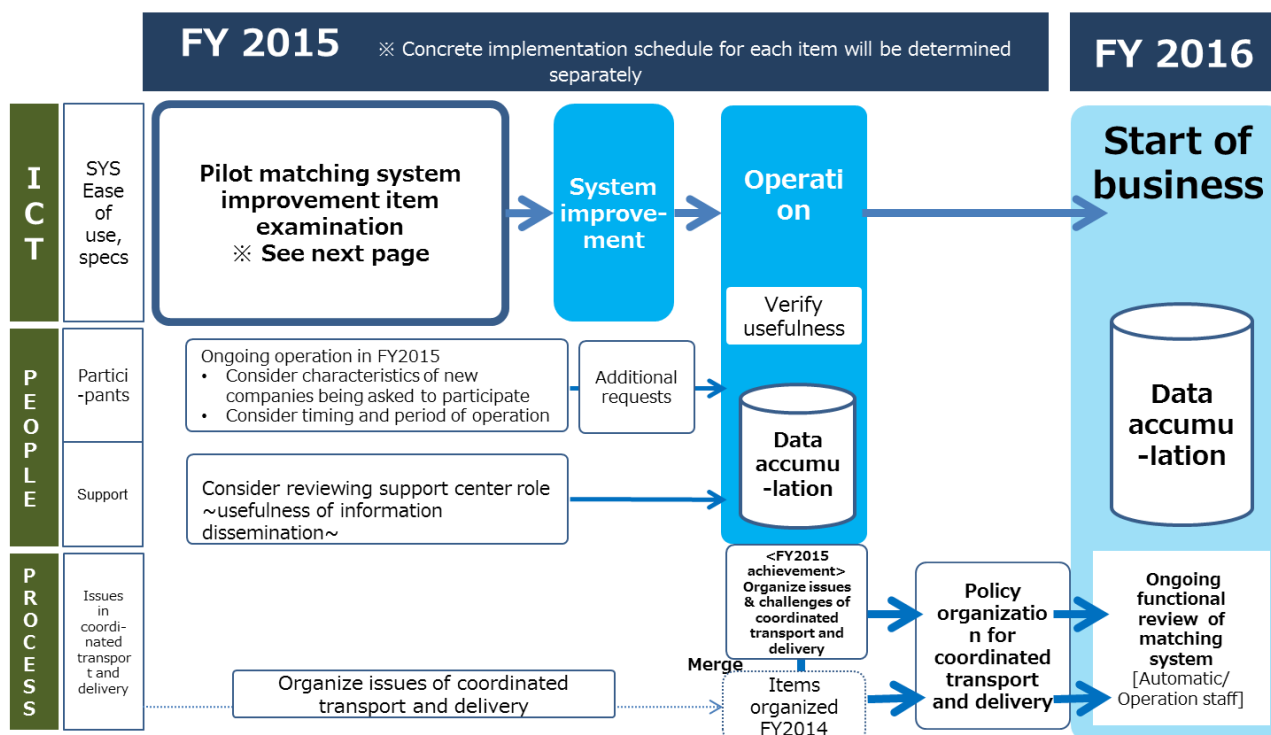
FY 2015 ※ Concrete implementation schedule for each item will be determined separately

FY 2016

ICT

SYS Ease of use, specs

Pilot matching system improvement item examination
※ See next page

System improvement

Operation

Start of business

Verify usefulness

PEOPLE

Participants

Ongoing operation in FY2015
• Consider characteristics of new companies being asked to participate
• Consider timing and period of operation

Additional requests

Data accumu-lation

Data accumu-lation

Support

Consider reviewing support center role ~usefulness of information dissemination~

PROCESS

Issues in coordinated transport and delivery

<FY2015 achievement> Organize issues & challenges of coordinated transport and delivery

Policy organization for coordinated transport and delivery

Ongoing functional review of matching system
[Automatic/ Operation staff]

Merge

Organize issues of coordinated transport and delivery

Items organized FY2014